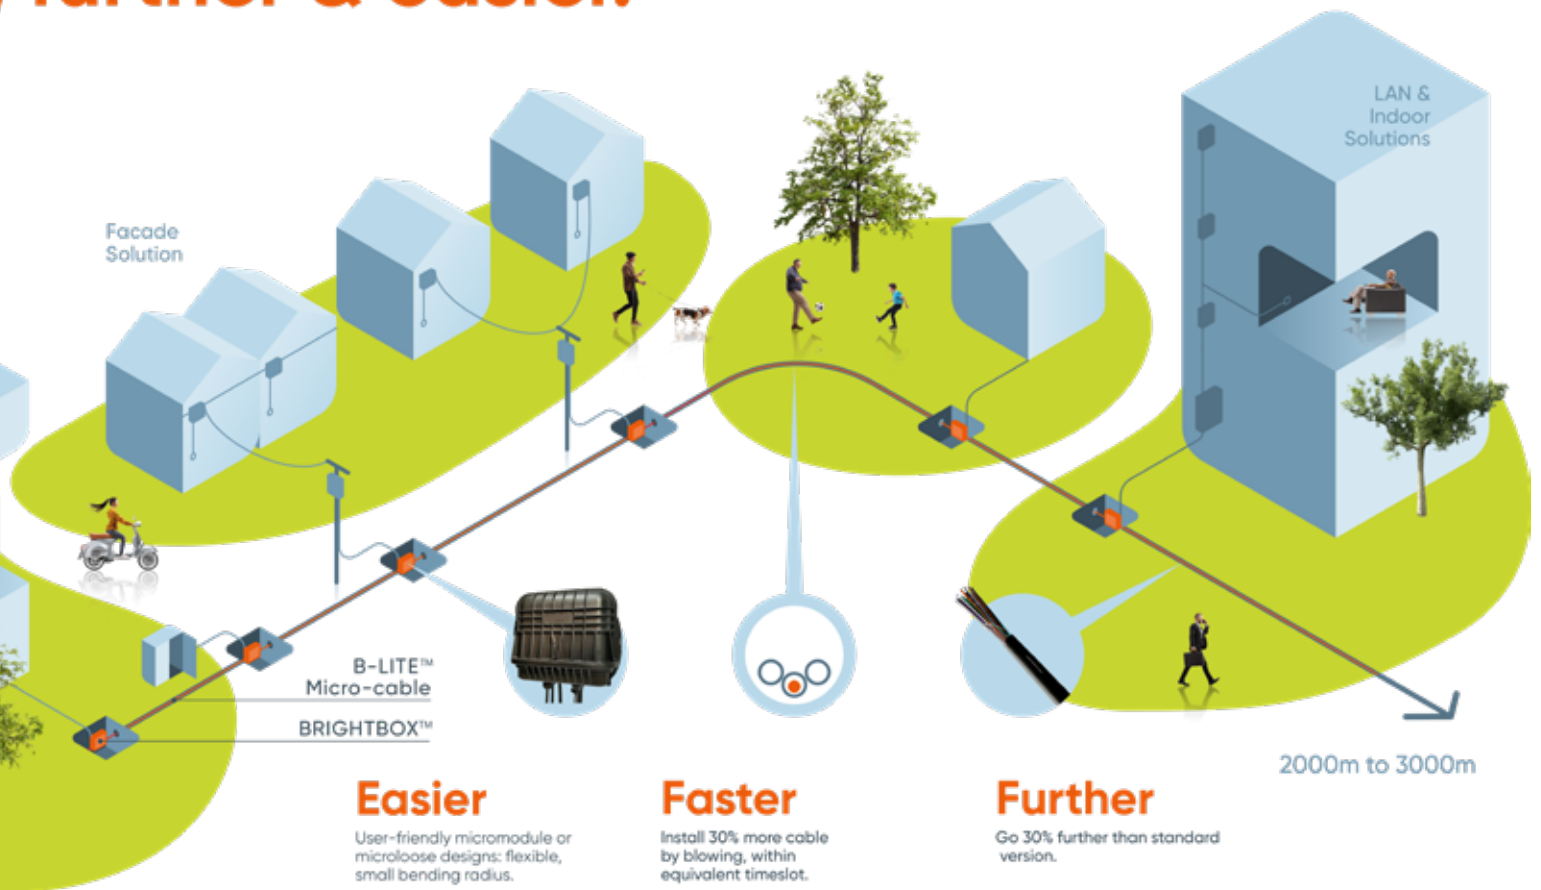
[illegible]

Facade Solution

LAN & Indoor Solutions

B-LITE™ Micro-cable

BRIGHTBOX™

2000m to 3000m

Easier
User-friendly micromodule or microloose designs: flexible, small bending radius.

Faster
Install 30% more cable by blowing, within equivalent timeslot.

Further
Go 30% further than standard version.